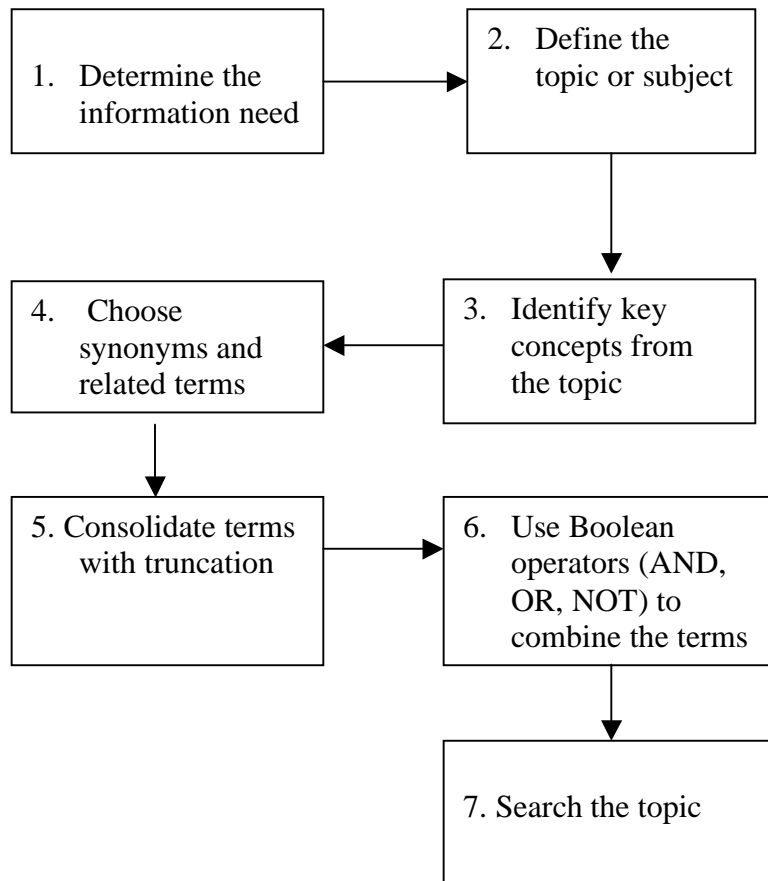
1. Determine the information need

2. Define the topic or subject

3. Identify key concepts from the topic

4. Choose synonyms and related terms

5. Consolidate terms with truncation

6. Use Boolean operators (AND, OR, NOT) to combine the terms

7. Search the topic